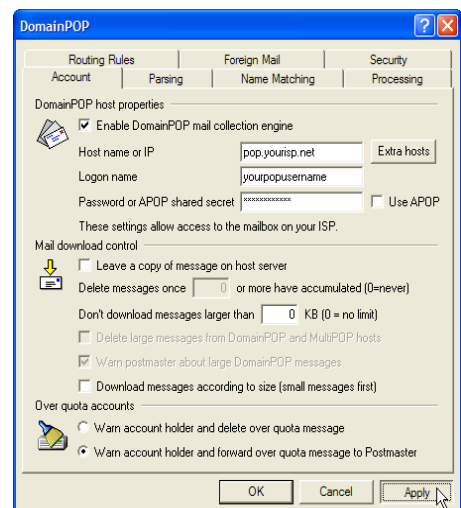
DomainPOP

Routing Rules | Foreign Mail | Security
Account | Parsing | Name Matching | Processing

DomainPOP host properties

Enable DomainPOP mail collection engine

Host name or IP pop.yourisp.net Extra hosts

Logon name yourpopusername

Password or APOP shared secret ************ Use APOP

These settings allow access to the mailbox on your ISP.

Mail download control

Leave a copy of message on host server

Delete messages once 0 or more have accumulated (0=never)

Don't download messages larger than 0 KB (0 = no limit)

Delete large messages from DomainPOP and MultiPOP hosts

Warn postmaster about large DomainPOP messages

Download messages according to size (small messages first)

Over quota accounts

Warn account holder and delete over quota message

Warn account holder and forward over quota message to Postmaster

OK Cancel Apply